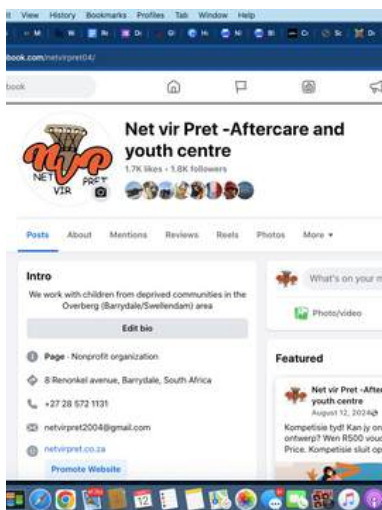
View History Bookmarks Profiles Tab Window Help

book.com/netvirpret04/

book

NET VIR PRET

Net vir Pret -Aftercare and youth centre

1.7K likes • 1.8K followers

Posts About Mentions Reviews Reels Photos More ▾

Intro

We work with children from deprived communities in the Overberg (Barrydale/Swellendam) area

Edit bio

Page · Nonprofit organization

8 Renonkel avenue, Barrydale, South Africa

+27 28 572 1131

netvirpret2004@gmail.com

netvirpret.co.za

Promote Website

What's on your m

Photo/video

Featured

Net vir Pret -Aft youth centre

August 12, 2024

Kompetisie tyd! Kan jy on ontwerp? Wen R500 vouc Price. Kompetisie sluit op

12